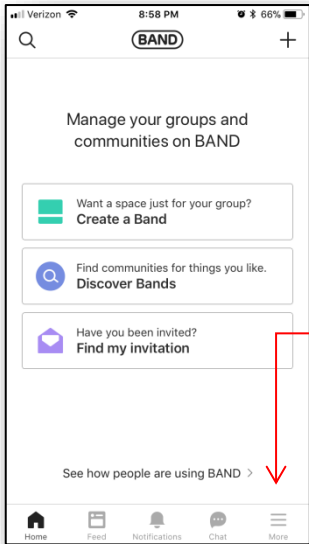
Verizon 8:58 PM 66%

BAND

Manage your groups and communities on BAND

Want a space just for your group?
Create a Band

Find communities for things you like.
Discover Bands

Have you been invited?
Find my invitation

See how people are using BAND >

Home Feed Notifications Chat More